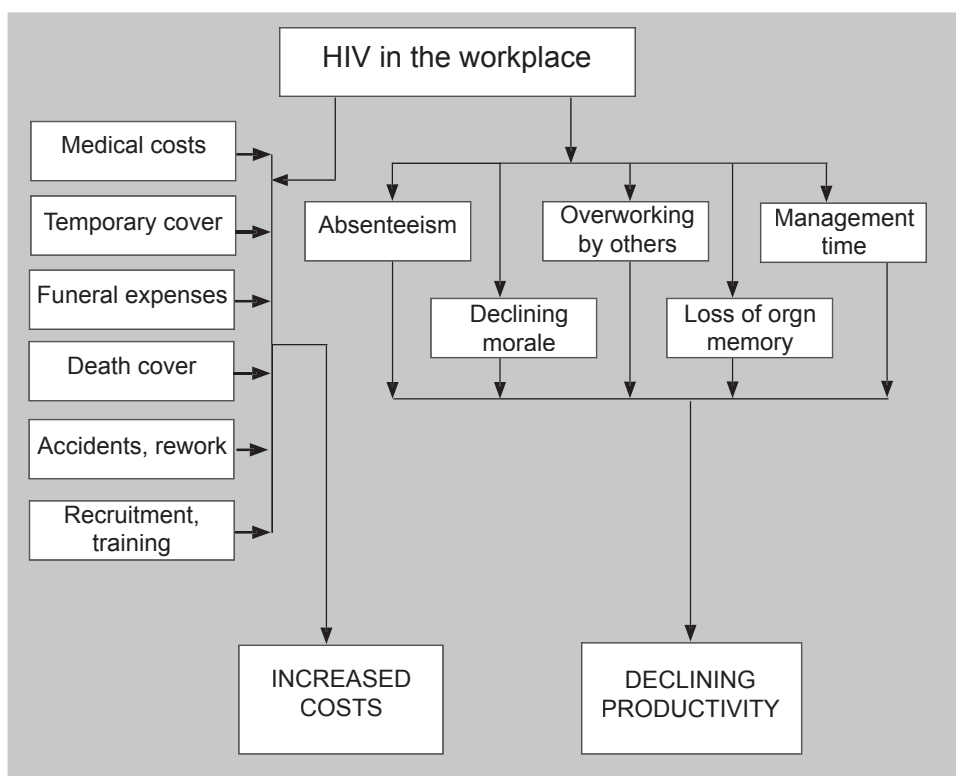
HIV in the workplace

Medical costs

Temporary cover

Funeral expenses

Death cover

Accidents, rework

Recruitment, training

Absenteeism

Declining morale

Overworking by others

Loss of orgn memory

Management time

INCREASED COSTS

DECLINING PRODUCTIVITY